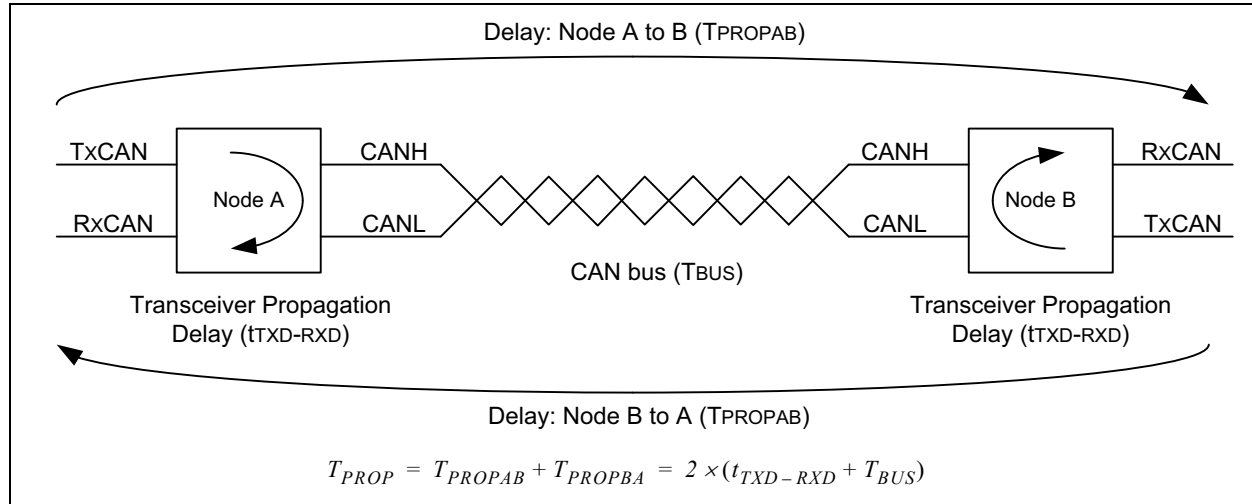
Delay: Node A to B (TPROPAB)

TxCAN

RxCAN

Node A

CANH

CANL

CANH

CANL

Node B

RxCAN

TxCAN

CAN bus (TBUS)

Transceiver Propagation Delay (tTXD-RXD)

Transceiver Propagation Delay (tTXD-RXD)

Delay: Node B to A (TPROPAB)

$T_{PROP} = T_{PROPAB} + T_{PROPBA} = 2 \times (t_{TXD-RXD} + T_{BUS})$